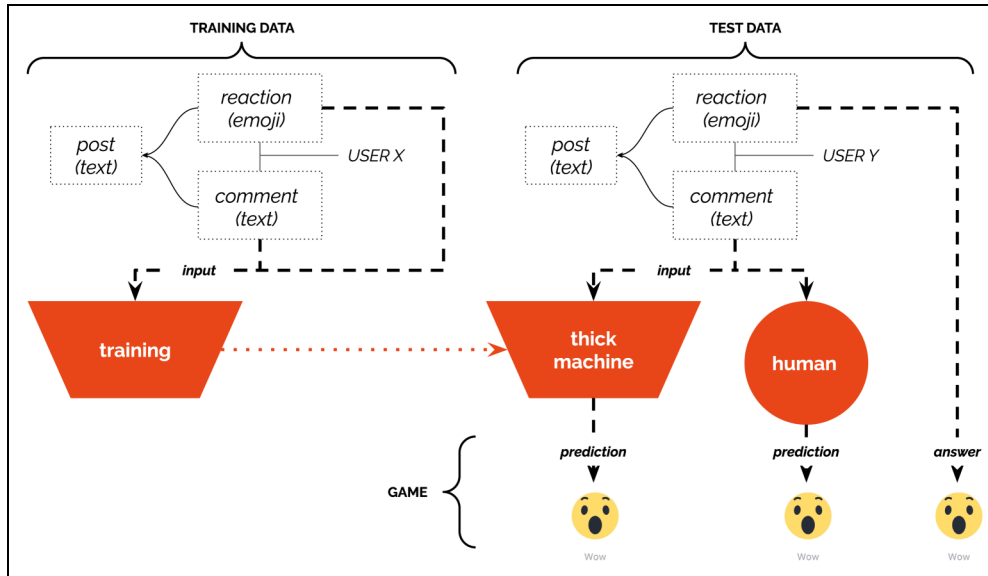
TRAINING DATA

post (text)

reaction (emoji)

USER X

comment (text)

input

training

TEST DATA

post (text)

reaction (emoji)

USER Y

comment (text)

input

thick machine

human

GAME

prediction

prediction

answer

Wow

Wow

Wow